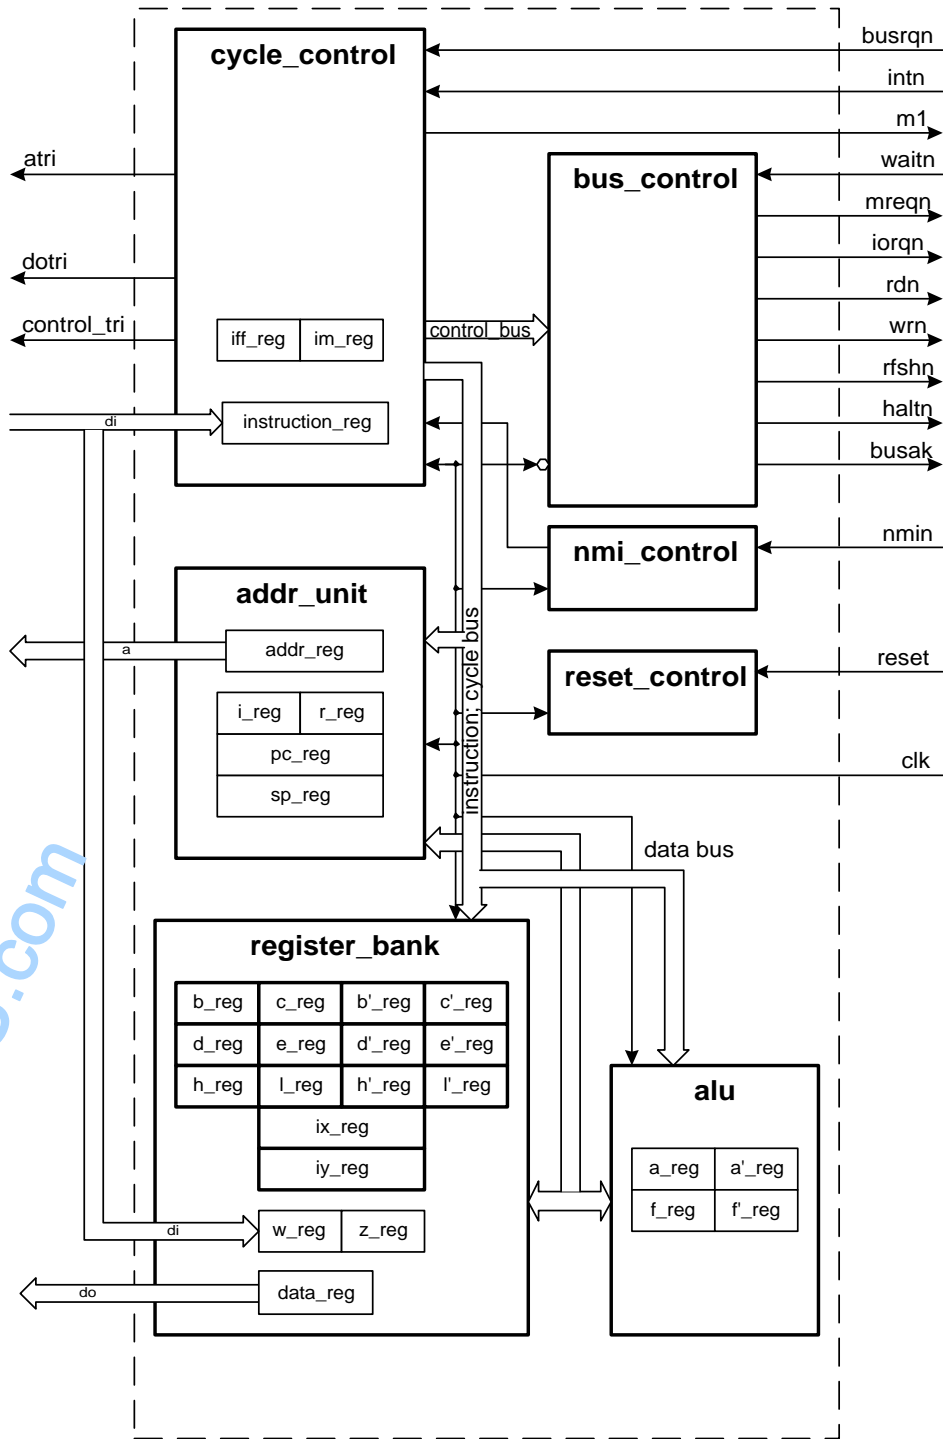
cycle_control

busrqn

intn

m1

atri

bus_control

waitn

mreqn

dotri

iorqn

rdn

control_tri

iff_reg

im_reg

control_bus

wrn

rfshn

di

instruction_reg

haltn

busak

nmi_control

nmin

addr_unit

instruction; cycle bus

a

addr_reg

reset_control

reset

i_reg

r_reg

pc_reg

clk

sp_reg

data bus

register_bank

| b_reg | c_reg | b'_reg | c'_reg |
|---|---|---|---|
| d_reg | e_reg | d'_reg | e'_reg |
| h_reg | l_reg | h'_reg | l'_reg |

ix_reg

iy_reg

alu

| a_reg | a'_reg |
|---|---|
| f_reg | f'_reg |

di

w_reg

z_reg

do

data_reg